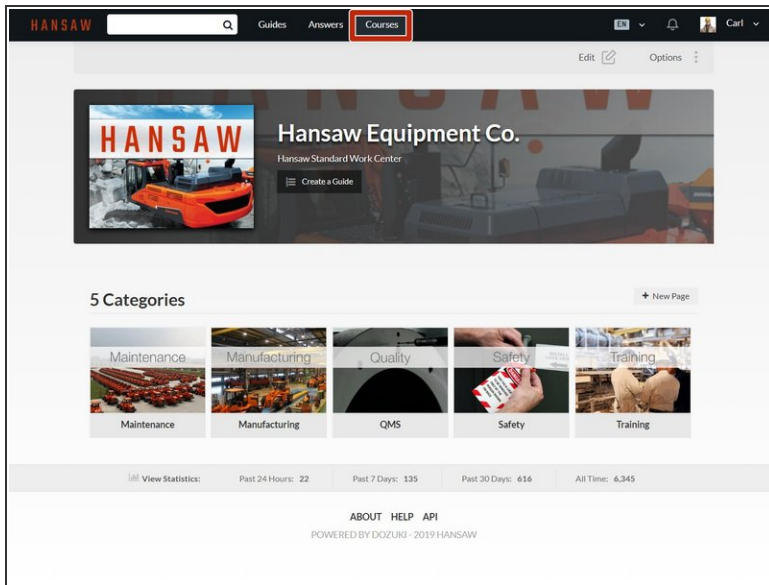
HANSAW Guides Answers Courses EN Carl

Edit Options

HANSAW

Hansaw Equipment Co.

Hansaw Standard Work Center

Create a Guide

5 Categories

+ New Page

Maintenance
Maintenance

Manufacturing
Manufacturing

Quality
QMS

Safety
Safety

Training
Training

View Statistics: Past 24 Hours: 22 Past 7 Days: 135 Past 30 Days: 616 All Time: 6,345

ABOUT HELP API

POWERED BY DOZUKI - 2019 HANSAW